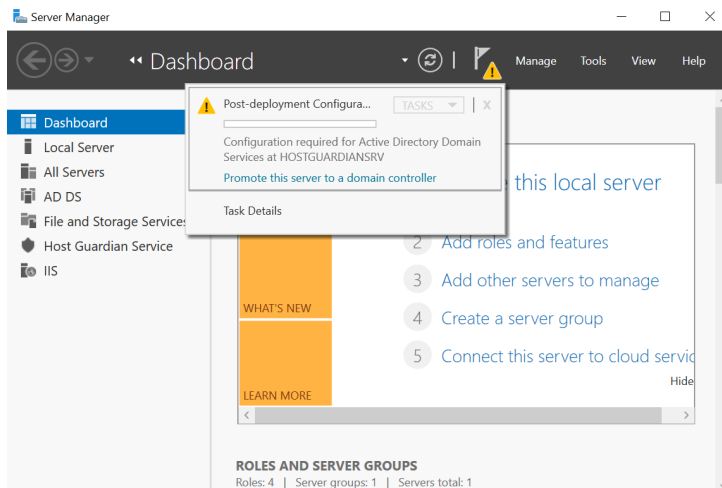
Server Manager

Dashboard

Manage Tools View Help

Dashboard
Local Server
All Servers
AD DS
File and Storage Services
Host Guardian Service
IIS

Post-deployment Configura...
TASKS
Configuration required for Active Directory Domain Services at HOSTGUARDIANSRV
Promote this server to a domain controller
Task Details

this local server
2 Add roles and features
3 Add other servers to manage
4 Create a server group
5 Connect this server to cloud servic

WHAT'S NEW
LEARN MORE
Hide

ROLES AND SERVER GROUPS
Roles: 4 | Server groups: 1 | Servers total: 1